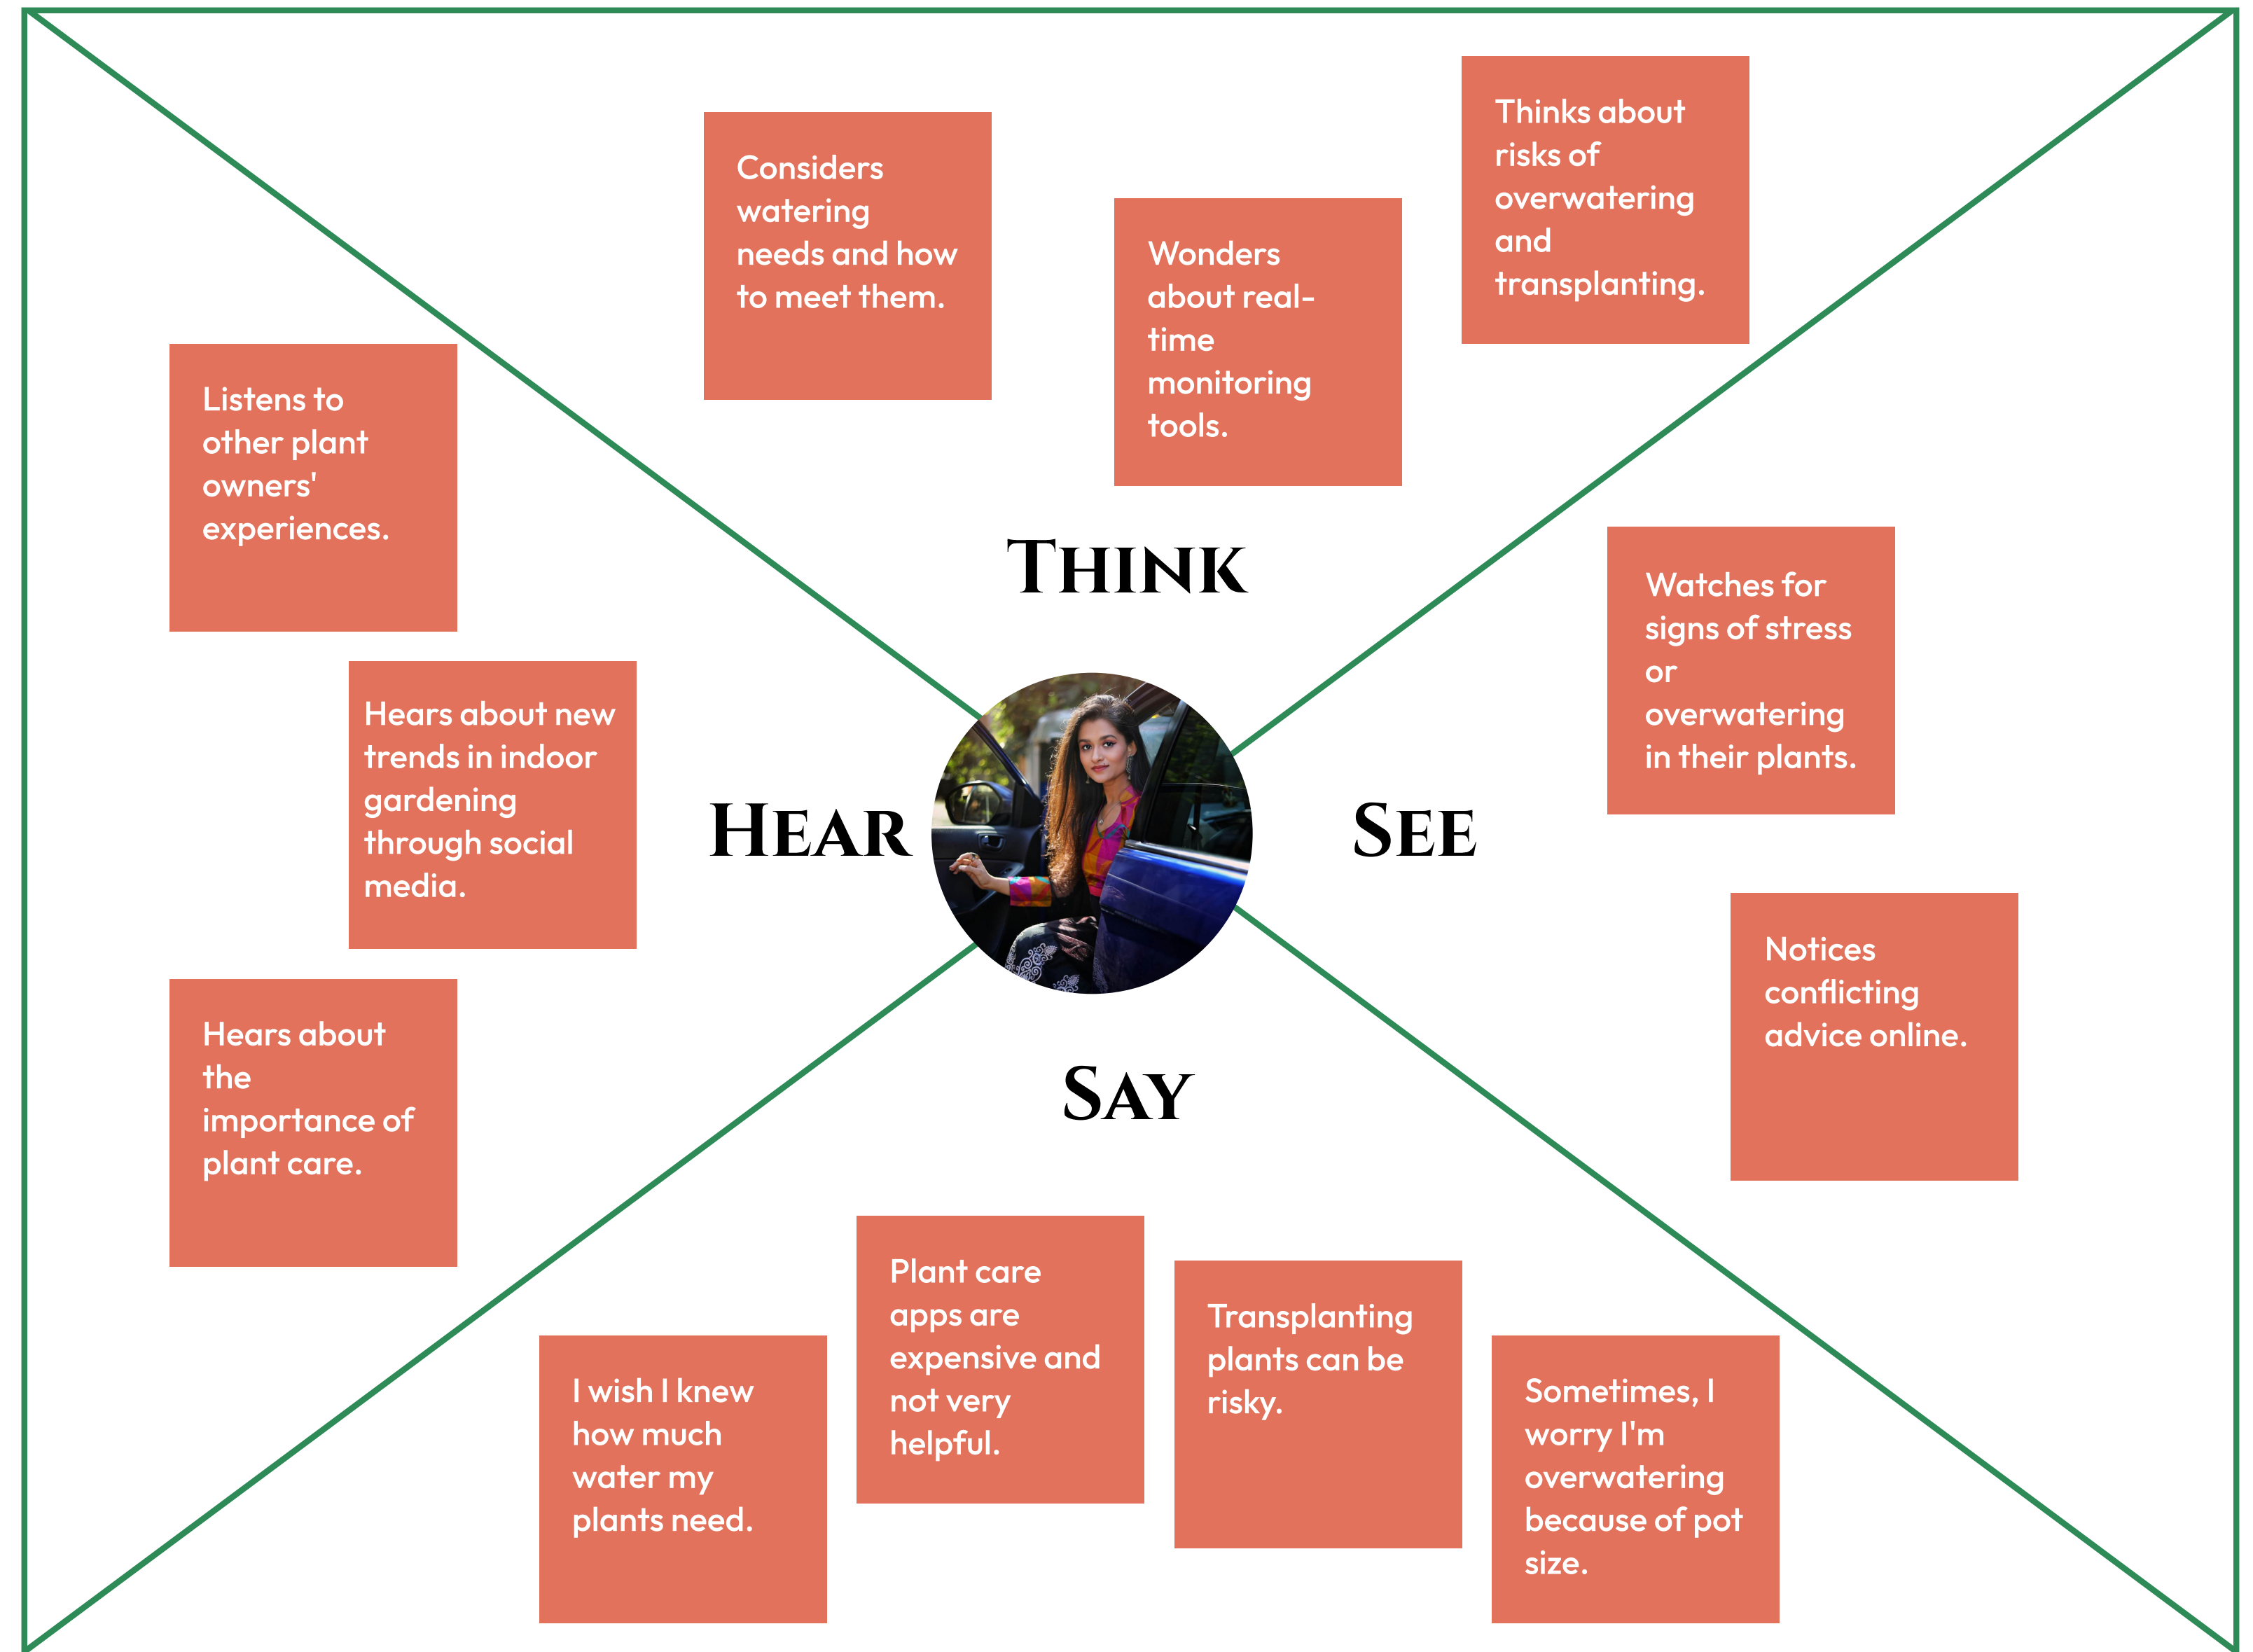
Considers watering needs and how to meet them.

Wonders about real-time monitoring tools.

Thinks about risks of overwatering and transplanting.

THINK

Listens to other plant owners' experiences.

Hears about new trends in indoor gardening through social media.

Hears about the importance of plant care.

HEAR

SEE

Watches for signs of stress or overwatering in their plants.

Notices conflicting advice online.

SAY

I wish I knew how much water my plants need.

Plant care apps are expensive and not very helpful.

Transplanting plants can be risky.

Sometimes, I worry I'm overwatering because of pot size.